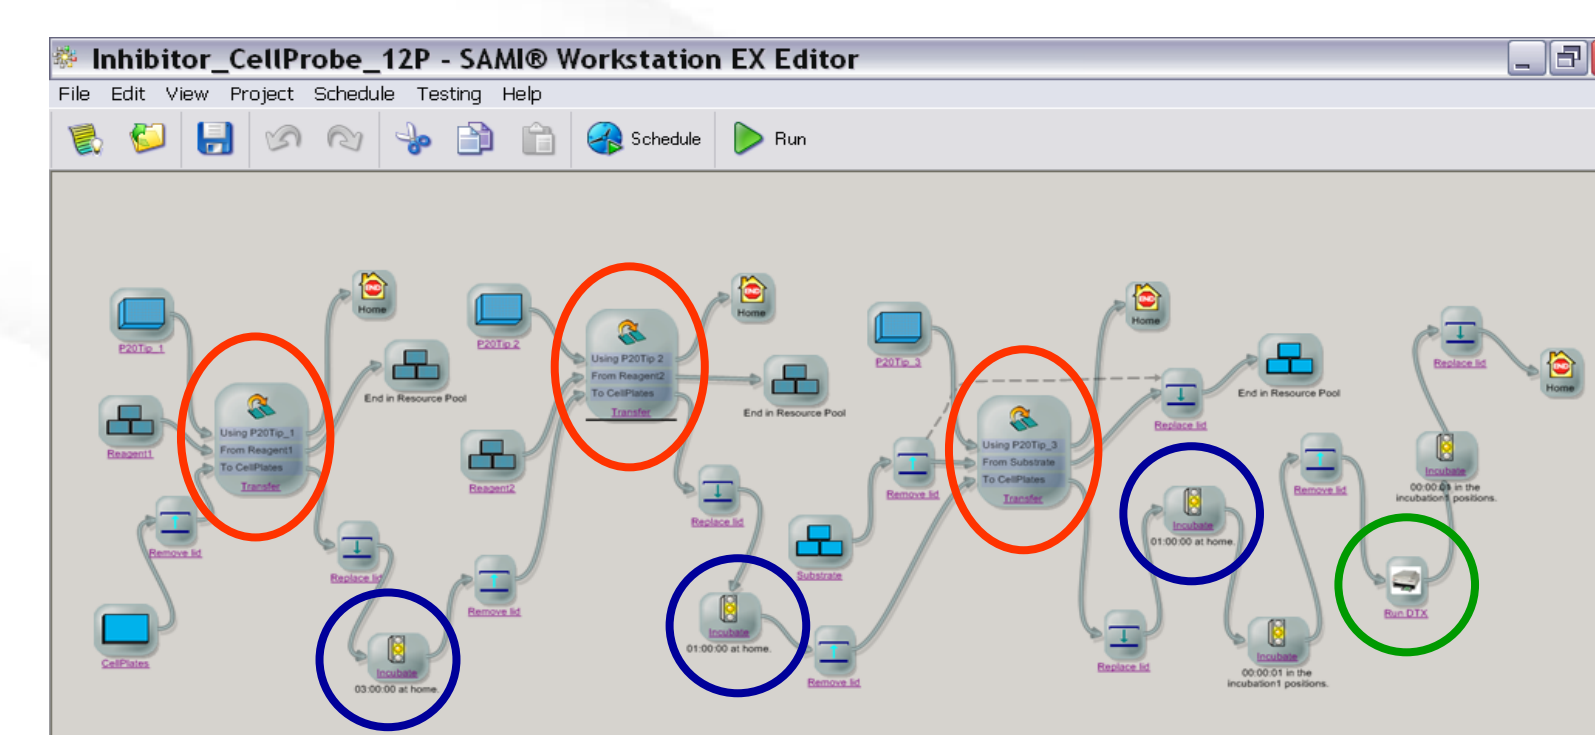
Inhibitor_CellProbe_12P - SAMI® Workstation EX Editor

File Edit View Project Schedule Testing Help

Schedule Run

P20Tip_1
Reagent1
Remove lid
CellPlates
Using P20Tip_1
From Reagent1
To CellPlates
Transfer
Home
End in Resource Pool
Replace lid
Incubate
03:00:00 at home.
Remove lid
P20Tip 2
Reagent2
Using P20Tip 2
From Reagent2
To CellPlates
Transfer
Home
End in Resource Pool
Replace lid
Incubate
01:00:00 at home.
Remove lid
Substrate
P20Tip_3
Remove lid
Using P20Tip_3
From Substrate
To CellPlates
Transfer
Home
Replace lid
End in Resource Pool
Incubate
01:00:00 at home.
Replace lid
Remove lid
Incubate
00:00:01 in the incubation1 positions.
Run DTX
Incubate
00:00:01 in the incubation1 positions.
Replace lid
Home